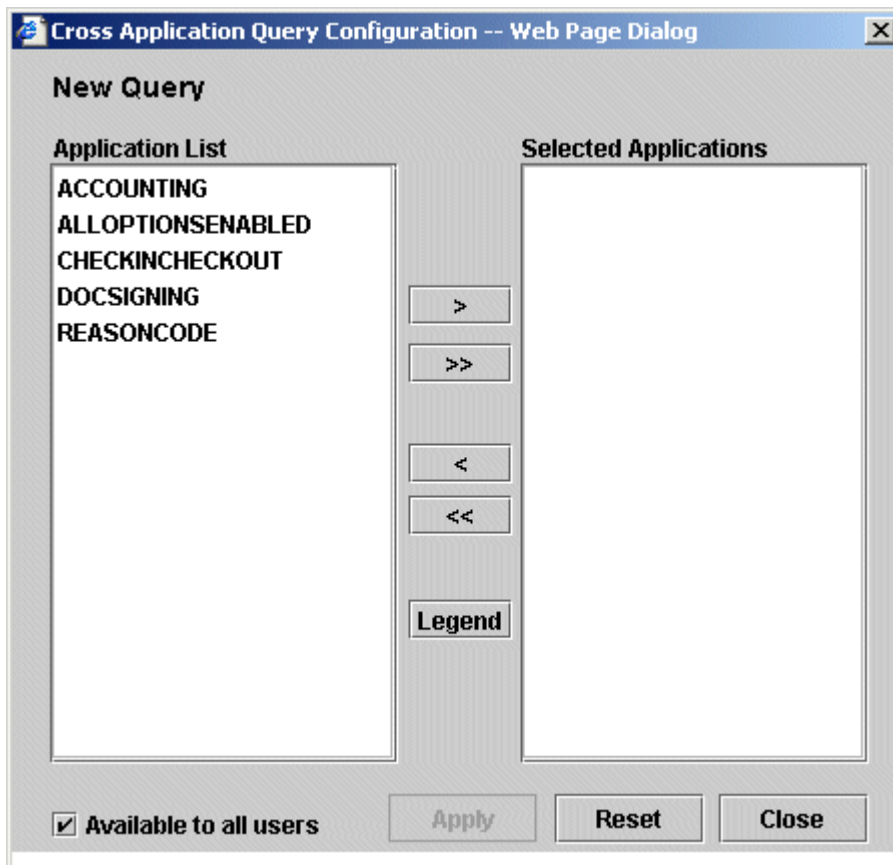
Cross Application Query Configuration -- Web Page Dialog

New Query

Application List

ACCOUNTING
ALLOPTIONSENABLED
CHECKINCHECKOUT
DOCSIGNING
REASONCODE

Selected Applications

>
>>
<
<<
Legend

Available to all users

Apply
Reset
Close